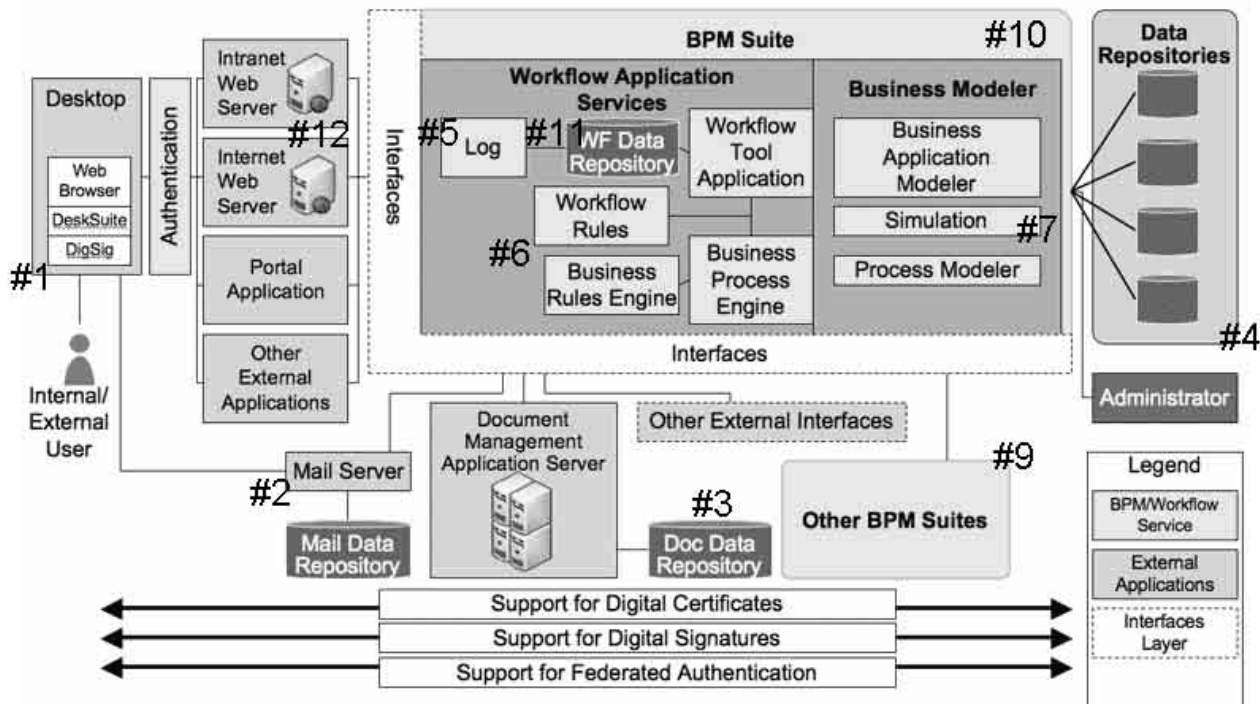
BPM Suite

#10

Data Repositories

Desktop

Web Browser

DeskSuite

DigSig

#1

Internal/ External User

Authentication

Intranet Web Server

#12

Internet Web Server

Portal Application

Other External Applications

Interfaces

Workflow Application Services

#5

Log

#11

WF Data Repository

Workflow Tool Application

Workflow Rules

#6

Business Rules Engine

Business Process Engine

Business Modeler

Business Application Modeler

Simulation

#7

Process Modeler

Interfaces

#4

Administrator

Document Management Application Server

Other External Interfaces

#9

Mail Server

#2

Mail Data Repository

#3

Doc Data Repository

Other BPM Suites

Legend

BPM/Workflow Service

External Applications

Interfaces Layer

Support for Digital Certificates

Support for Digital Signatures

Support for Federated Authentication